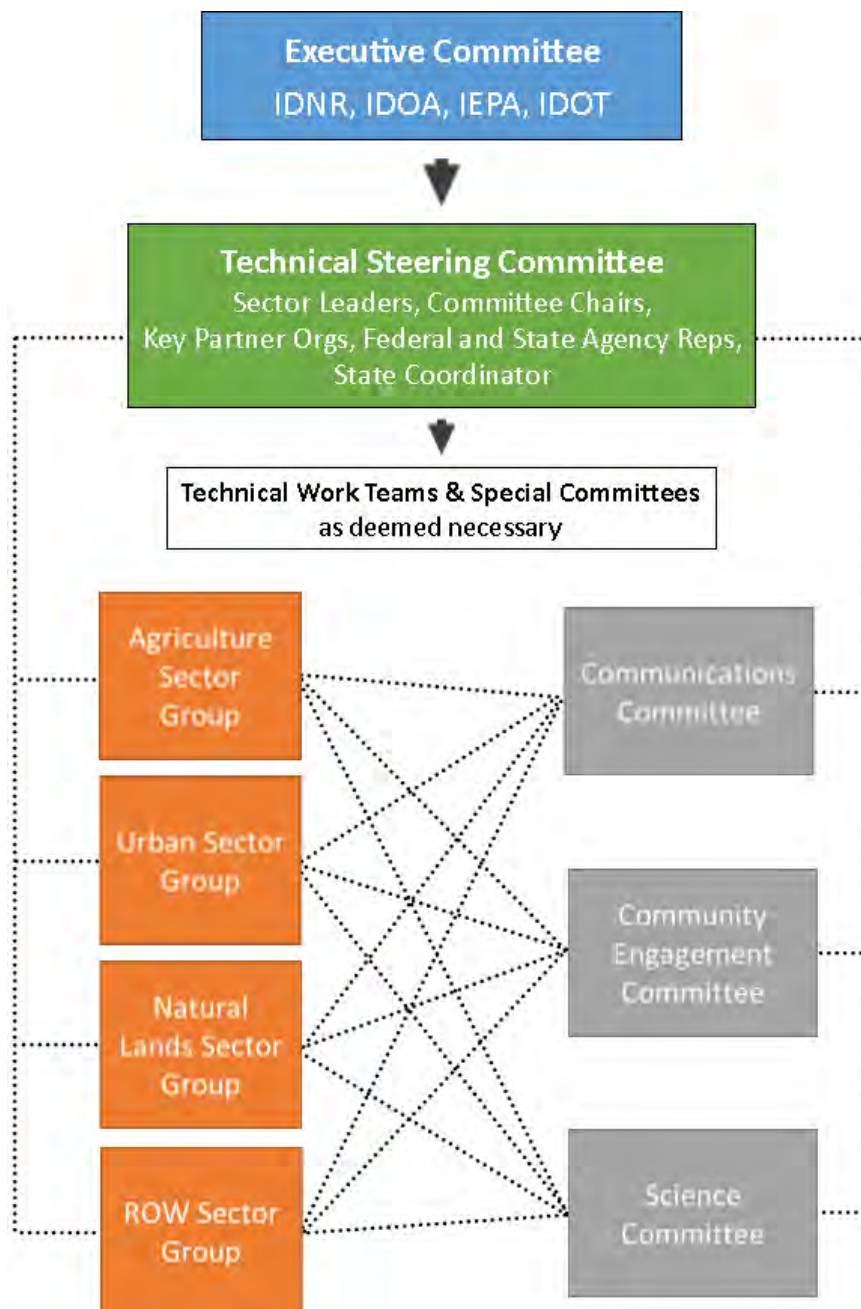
Executive Committee
IDNR, IDOA, IEPA, IDOT

Technical Steering Committee
Sector Leaders, Committee Chairs, Key Partner Orgs, Federal and State Agency Reps, State Coordinator

Technical Work Teams & Special Committees as deemed necessary

Agriculture Sector Group

Urban Sector Group

Natural Lands Sector Group

ROW Sector Group

Communications Committee

Community Engagement Committee

Science Committee